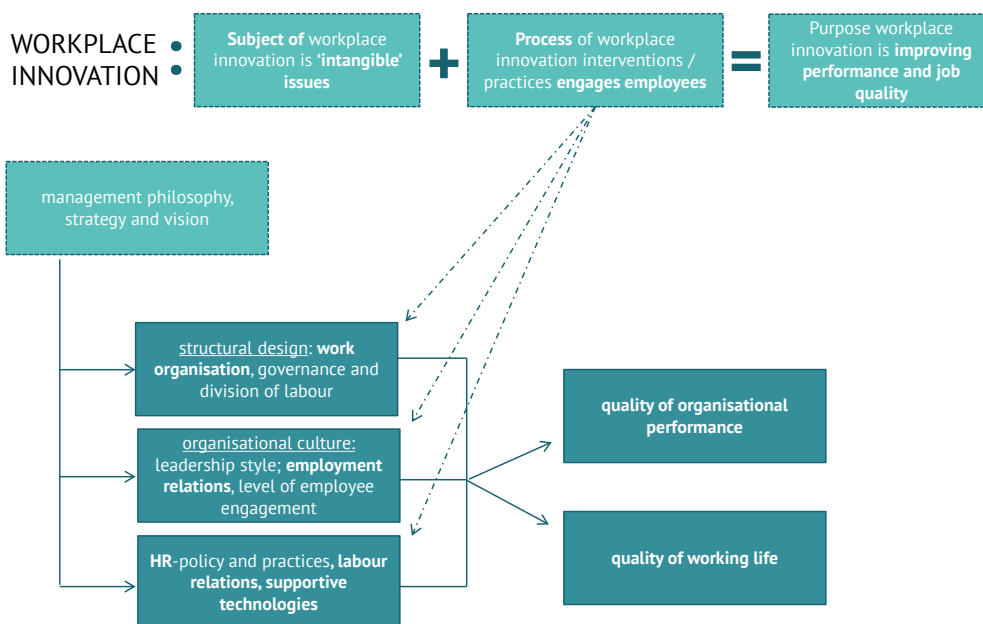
WORKPLACE INNOVATION

Subject of workplace innovation is 'intangible' issues

+

Process of workplace innovation interventions / practices engages employees

=

Purpose workplace innovation is improving performance and job quality

management philosophy, strategy and vision

structural design: work organisation, governance and division of labour

organisational culture: leadership style; employment relations, level of employee engagement

HR-policy and practices, labour relations, supportive technologies

quality of organisational performance

quality of working life